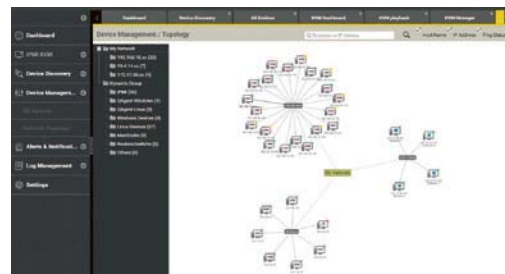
Dashboard

IPMI KVM

Device Discovery

Device Managem...

Alerts & Notificati...

Log Management

Settings

Dashboard | Device Discovery | All Devices | KVM Dashboard | KVM playback | KVM Manager

Device Management / Topology

Q HostName IP Address Ping Status

My Network

Dynamic Group

IPMI (24)

Unified Windows (8)

Unified Linux (8)

Windows Devices (8)

Linux Devices (27)

MacOS (6)

Routers/Switchs (5)

Others (8)

My Network